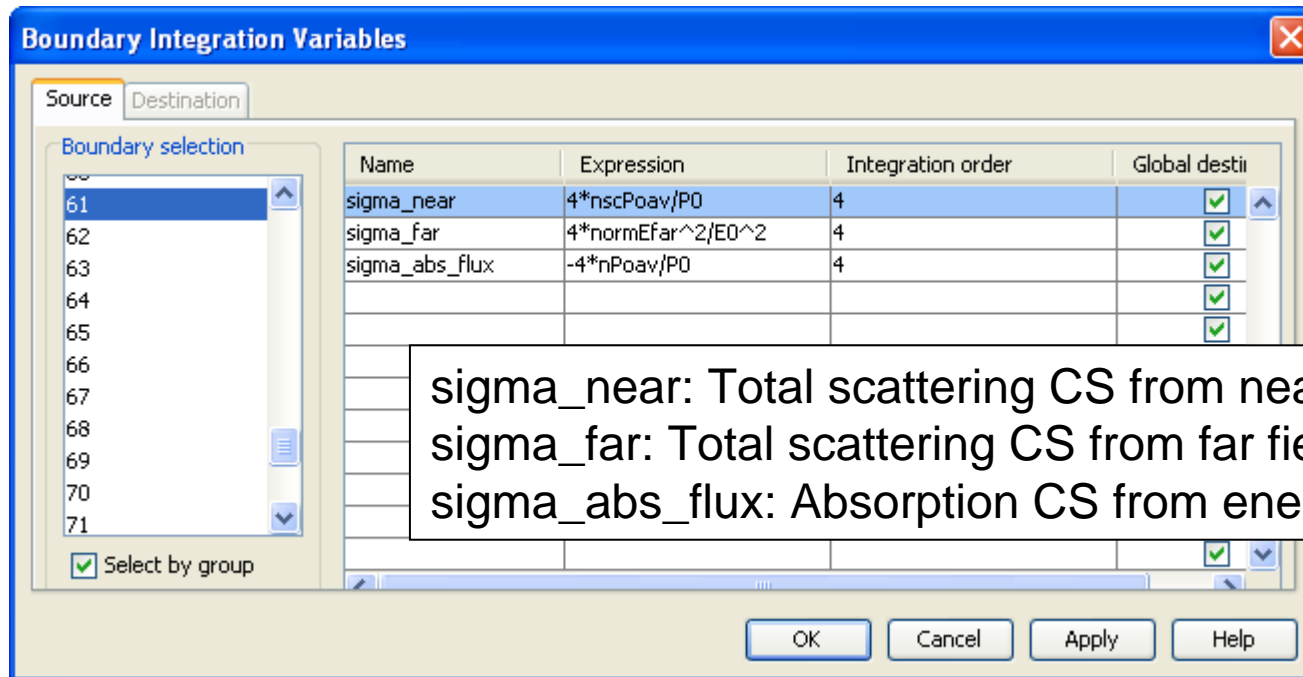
Boundary Integration Variables

Source | Destination

Boundary selection

61
62
63
64
65
66
67
68
69
70
71

Select by group

| Name | Expression | Integration order | Global desti |
|---|---|---|---|
| sigma_near | 4*nscPoav/P0 | 4 | ☑ |
| sigma_far | 4*normEfar^2/E0^2 | 4 | ☑ |
| sigma_abs_flux | -4*nPoav/P0 | 4 | ☑ |
| | | | ☑ |
| | | | ☑ |

sigma_near: Total scattering CS from nea
sigma_far: Total scattering CS from far fie
sigma_abs_flux: Absorption CS from ene

OK | Cancel | Apply | Help